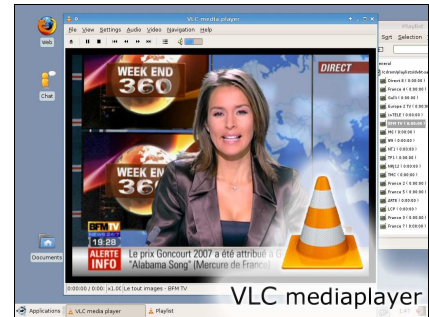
Web

Chat

Documents

VLC media player

File View Settings Audio Video Navigation Help

WEEK END 360

WEEK END 360

DIRECT

BFM TV

19:28

ALERTE INFO

Le prix Goncourt 2007 a été attribué à "Alabama Song" (Mercure de France)

00:00:00 / 0:00 x1.0 Le tout images - BFM TV

VLC mediaplayer

Playlist

Sort Selection

eneral

Direct 8 ( 0:00:00 )

France 4 ( 0:00:00 )

Gulli ( 0:00:00 )

Europe 2 TV ( 0:00:00 )

i>TELE ( 0:00:00 )

BFM TV ( 0:00:00 )

M6 ( 0:00:00 )

W9 ( 0:00:00 )

NT1 ( 0:00:00 )

TF1 ( 0:00:00 )

NRJ12 ( 0:00:00 )

TMC ( 0:00:00 )

France 2 ( 0:00:00 )

France 5 ( 0:00:00 )

ARTE ( 0:00:00 )

LCP ( 0:00:00 )

France 3 ( 0:00:00 )

France 4 ( 0:00:00 )

Applications VLC media player Playlist